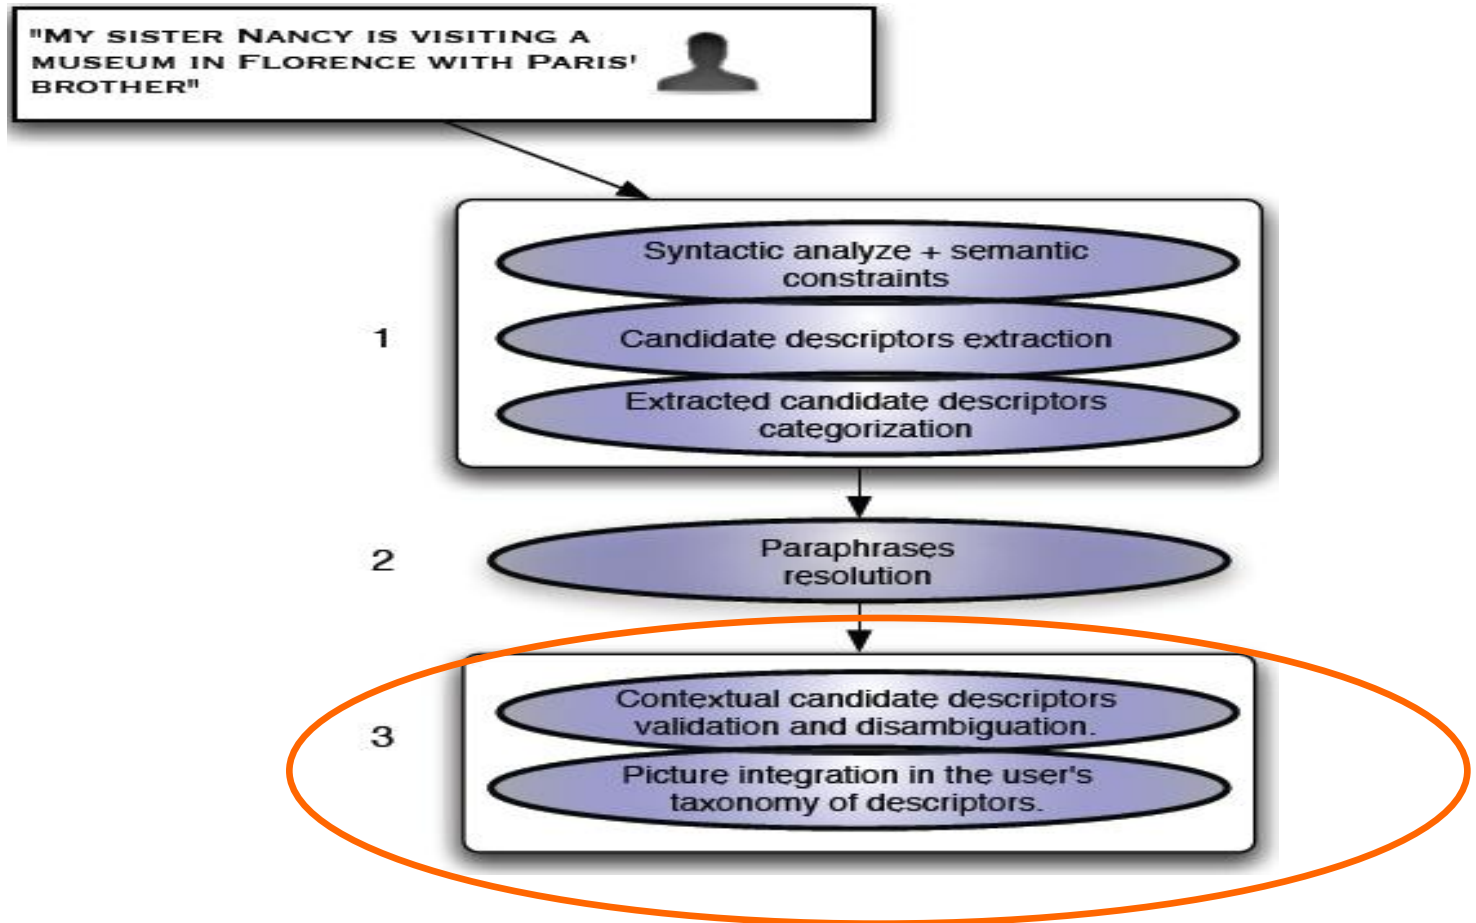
"My sister Nancy is visiting a museum in Florence with Paris' brother"

1

Syntactic analyze + semantic constraints

Candidate descriptors extraction

Extracted candidate descriptors categorization

2

Paraphrases resolution

3

Contextual candidate descriptors validation and disambiguation.

Picture integration in the user's taxonomy of descriptors.